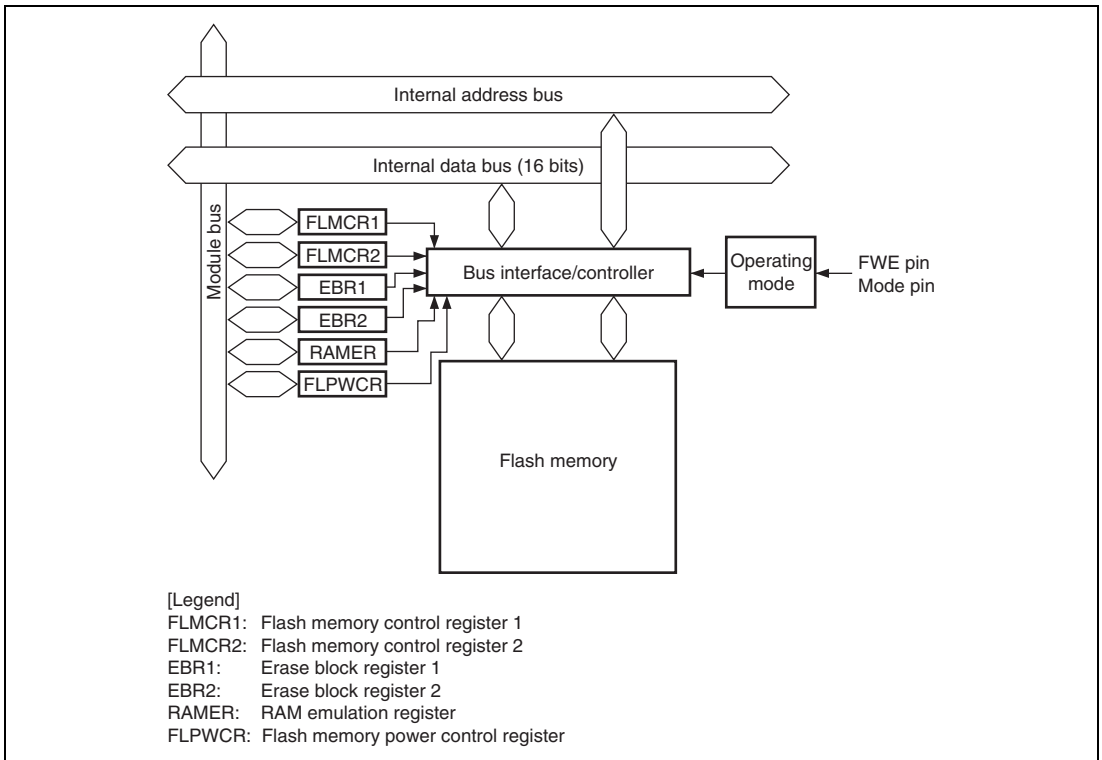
Internal address bus

Internal data bus (16 bits)

Module bus

FLMCR1
FLMCR2
EBR1
EBR2
RAMER
FLPWCR

Bus interface/controller

Operating mode

FWE pin
Mode pin

Flash memory

[Legend]
FLMCR1: Flash memory control register 1
FLMCR2: Flash memory control register 2
EBR1: Erase block register 1
EBR2: Erase block register 2
RAMER: RAM emulation register
FLPWCR: Flash memory power control register